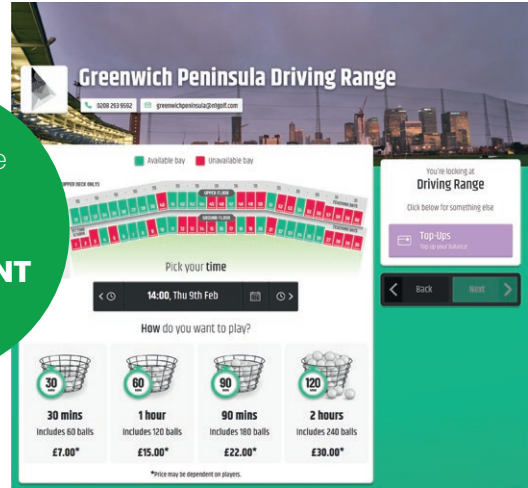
e

NT

Greenwich Peninsula Driving Range

0208 293 9592 greenwichpeninsula@ehgolf.com

Available bay Unavailable bay

UPPER DECK ONLY

UPPER FLOOR

GROUND FLOOR

Pick your time

14:00, Thu 9th Feb

How do you want to play?

30
30 mins
Includes 60 balls
£7.00*

60
1 hour
Includes 120 balls
£15.00*

90
90 mins
Includes 180 balls
£22.00*

120
2 hours
Includes 240 balls
£30.00*

*Price may be dependent on players.

You're looking at
Driving Range
Click below for something else

Top-Ups
Top up your balance

Back
Next